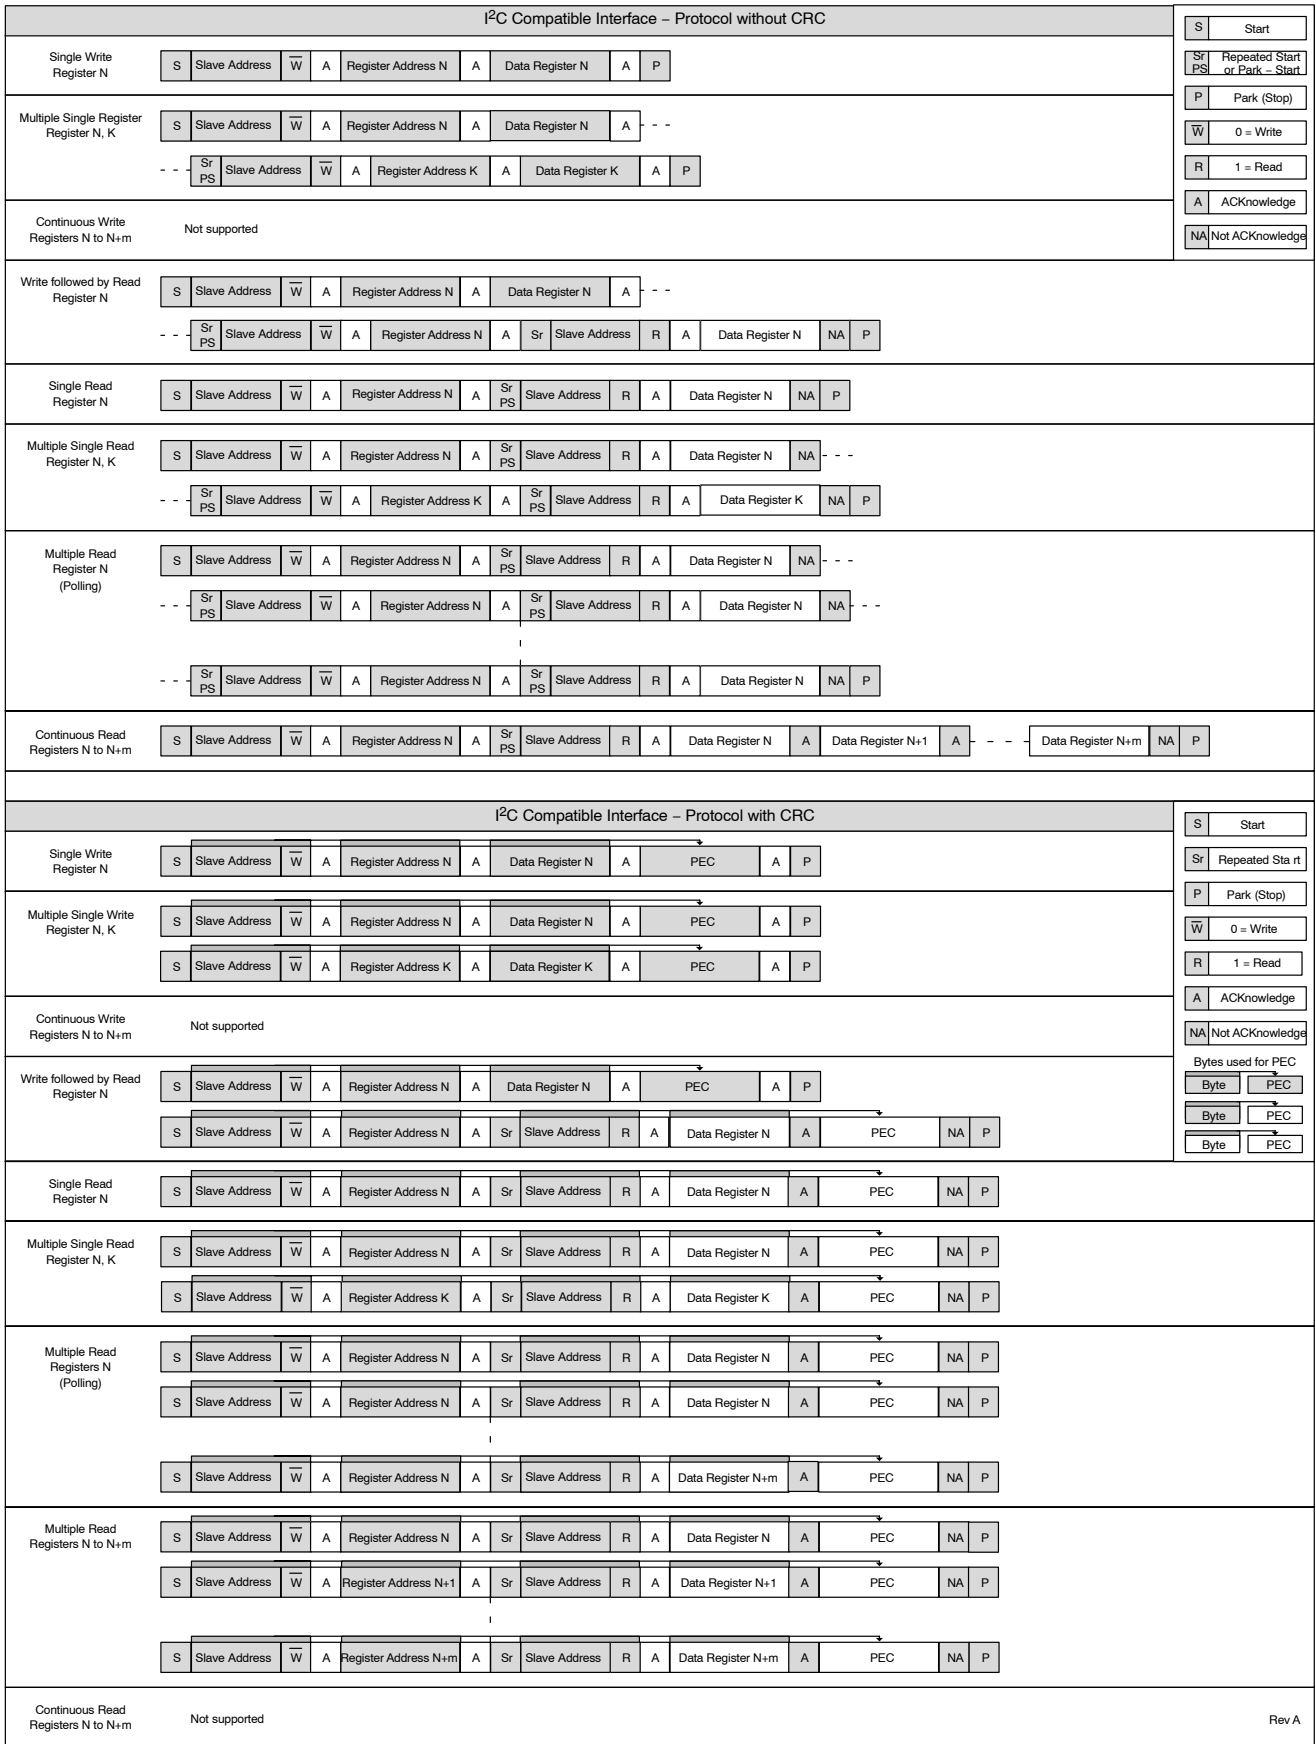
I$^2$C Compatible Interface – Protocol without CRC

| S | Start |
|---|---|
| Sr PS | Repeated Start or Park – Start |
| P | Park (Stop) |
| $\overline{W}$ | 0 = Write |
| R | 1 = Read |
| A | ACKnowledge |
| NA | Not ACKnowledge |

Single Write Register N
S | Slave Address | $\overline{W}$ | A | Register Address N | A | Data Register N | A | P

Multiple Single Register Register N, K
S | Slave Address | $\overline{W}$ | A | Register Address N | A | Data Register N | A - - -
- - - Sr PS | Slave Address | $\overline{W}$ | A | Register Address K | A | Data Register K | A | P

Continuous Write Registers N to N+m
Not supported

Write followed by Read Register N
S | Slave Address | $\overline{W}$ | A | Register Address N | A | Data Register N | A - - -
- - - Sr PS | Slave Address | $\overline{W}$ | A | Register Address N | A | Sr | Slave Address | R | A | Data Register N | NA | P

Single Read Register N
S | Slave Address | $\overline{W}$ | A | Register Address N | A | Sr PS | Slave Address | R | A | Data Register N | NA | P

Multiple Single Read Register N, K
S | Slave Address | $\overline{W}$ | A | Register Address N | A | Sr PS | Slave Address | R | A | Data Register N | NA - - -
- - - Sr PS | Slave Address | $\overline{W}$ | A | Register Address K | A | Sr PS | Slave Address | R | A | Data Register K | NA | P

Multiple Read Register N (Polling)
S | Slave Address | $\overline{W}$ | A | Register Address N | A | Sr PS | Slave Address | R | A | Data Register N | NA - - -
- - - Sr PS | Slave Address | $\overline{W}$ | A | Register Address N | A | Sr PS | Slave Address | R | A | Data Register N | NA - - -
- - - Sr PS | Slave Address | $\overline{W}$ | A | Register Address N | A | Sr PS | Slave Address | R | A | Data Register N | NA | P

Continuous Read Registers N to N+m
S | Slave Address | $\overline{W}$ | A | Register Address N | A | Sr PS | Slave Address | R | A | Data Register N | A | Data Register N+1 | A - - - Data Register N+m | NA | P

I$^2$C Compatible Interface – Protocol with CRC

| S | Start |
|---|---|
| Sr | Repeated Sta rt |
| P | Park (Stop) |
| $\overline{W}$ | 0 = Write |
| R | 1 = Read |
| A | ACKnowledge |
| NA | Not ACKnowledge |

Bytes used for PEC
Byte PEC
Byte PEC
Byte PEC

Single Write Register N
S | Slave Address | $\overline{W}$ | A | Register Address N | A | Data Register N | A | PEC | A | P

Multiple Single Write Register N, K
S | Slave Address | $\overline{W}$ | A | Register Address N | A | Data Register N | A | PEC | A | P
S | Slave Address | $\overline{W}$ | A | Register Address K | A | Data Register K | A | PEC | A | P

Continuous Write Registers N to N+m
Not supported

Write followed by Read Register N
S | Slave Address | $\overline{W}$ | A | Register Address N | A | Data Register N | A | PEC | A | P
S | Slave Address | $\overline{W}$ | A | Register Address N | A | Sr | Slave Address | R | A | Data Register N | A | PEC | NA | P

Single Read Register N
S | Slave Address | $\overline{W}$ | A | Register Address N | A | Sr | Slave Address | R | A | Data Register N | A | PEC | NA | P

Multiple Single Read Register N, K
S | Slave Address | $\overline{W}$ | A | Register Address N | A | Sr | Slave Address | R | A | Data Register N | A | PEC | NA | P
S | Slave Address | $\overline{W}$ | A | Register Address K | A | Sr | Slave Address | R | A | Data Register K | A | PEC | NA | P

Multiple Read Registers N (Polling)
S | Slave Address | $\overline{W}$ | A | Register Address N | A | Sr | Slave Address | R | A | Data Register N | A | PEC | NA | P
S | Slave Address | $\overline{W}$ | A | Register Address N | A | Sr | Slave Address | R | A | Data Register N | A | PEC | NA | P
S | Slave Address | $\overline{W}$ | A | Register Address N | A | Sr | Slave Address | R | A | Data Register N+m | A | PEC | NA | P

Multiple Read Registers N to N+m
S | Slave Address | $\overline{W}$ | A | Register Address N | A | Sr | Slave Address | R | A | Data Register N | A | PEC | NA | P
S | Slave Address | $\overline{W}$ | A | Register Address N+1 | A | Sr | Slave Address | R | A | Data Register N+1 | A | PEC | NA | P
S | Slave Address | $\overline{W}$ | A | Register Address N+m | A | Sr | Slave Address | R | A | Data Register N+m | A | PEC | NA | P

Continuous Read Registers N to N+m
Not supported

Rev A